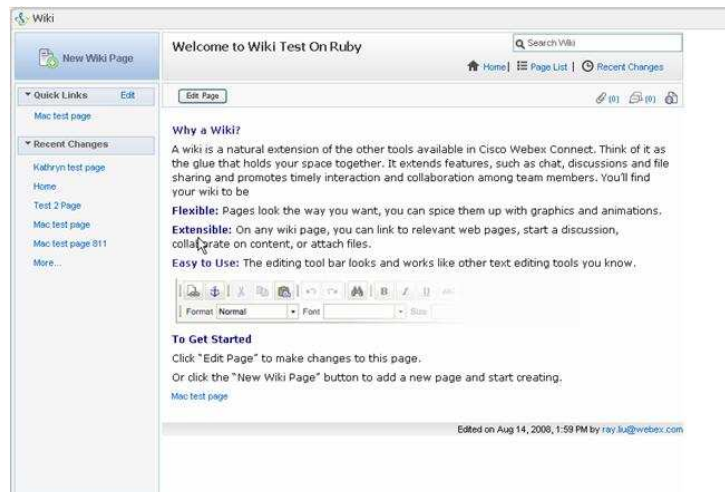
Wiki

New Wiki Page

▾ Quick Links Edit

Mac test page

▾ Recent Changes

Kathryn test page

Home

Test 2 Page

Mac test page

Mac test page 811

More...

Welcome to Wiki Test On Ruby

Search Wiki

Home | Page List | Recent Changes

Edit Page

(0) (0)

Why a Wiki?

A wiki is a natural extension of the other tools available in Cisco Webex Connect. Think of it as the glue that holds your space together. It extends features, such as chat, discussions and file sharing and promotes timely interaction and collaboration among team members. You'll find your wiki to be

Flexible: Pages look the way you want, you can spice them up with graphics and animations.

Extensible: On any wiki page, you can link to relevant web pages, start a discussion, collaborate on content, or attach files.

Easy to Use: The editing tool bar looks and works like other text editing tools you know.

Format Normal Font Size

To Get Started

Click "Edit Page" to make changes to this page.

Or click the "New Wiki Page" button to add a new page and start creating.

Mac test page

Edited on Aug 14, 2008, 1:59 PM by ray.liu@webex.com